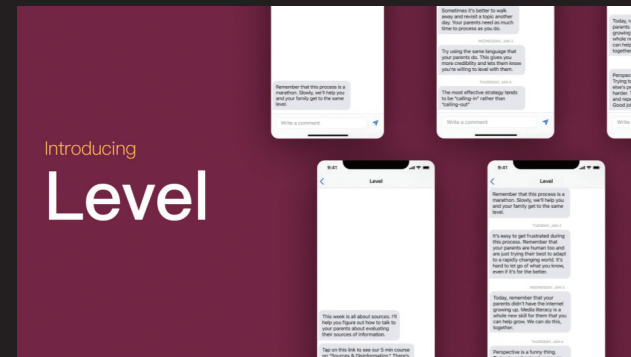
Remember that this process is a marathon. Slowly, we'll help you and your family get to the same level.

Write a comment

Sometimes it's better to walk away and revisit a topic another day. Your parents need as much time to process as you do.

WEDNESDAY, JAN 3

Try using the same language that your parents do. This gives you more credibility and lets them know you're willing to level with them.

THURSDAY, JAN 4

The most effective strategy tends to be "calling-in" rather than "calling-out"

Write a comment

parents growing whole n can help together

Perspective Trying to else's p harder. T and repe Good jo

Write

Introducing

Level

9:41

Level

This week is all about sources. I'll help you figure out how to talk to your parents about evaluating their sources of information.

Tap on this link to see our 5 min course on "Sources & Disinformation." There's

9:41

Level

Remember that this process is a marathon. Slowly, we'll help you and your family get to the same level.

TUESDAY, JAN 2

It's easy to get frustrated during this process. Remember that your parents are human too and are just trying their best to adapt to a rapidly changing world. It's hard to let go of what you know, even if it's for the better.

WEDNESDAY, JAN 3

Today, remember that your parents didn't have the internet growing up. Media literacy is a whole new skill for them that you can help grow. We can do this, together.

THURSDAY, JAN 4

Perspective is a funny thing.